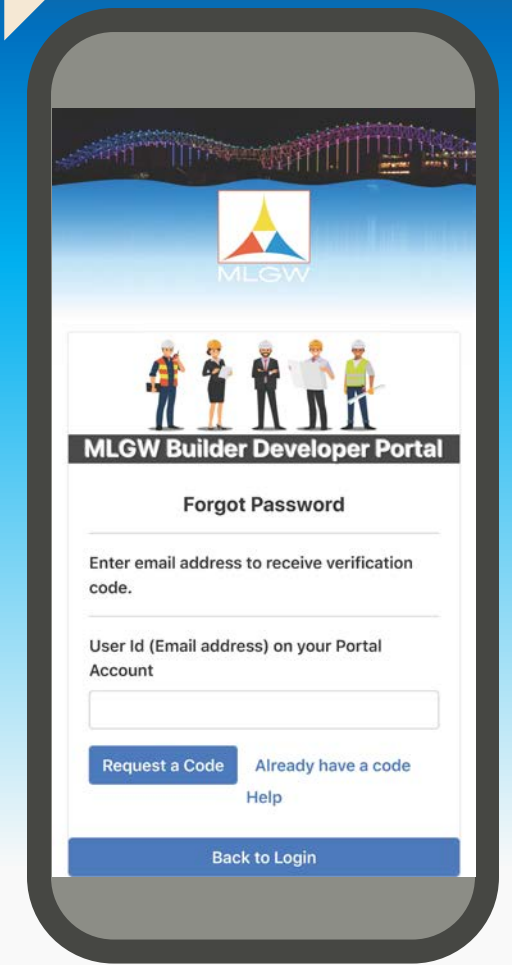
MLGW

MLGW Builder Developer Portal

Forgot Password

Enter email address to receive verification code.

User Id (Email address) on your Portal Account

Request a Code

Already have a code

Help

Back to Login